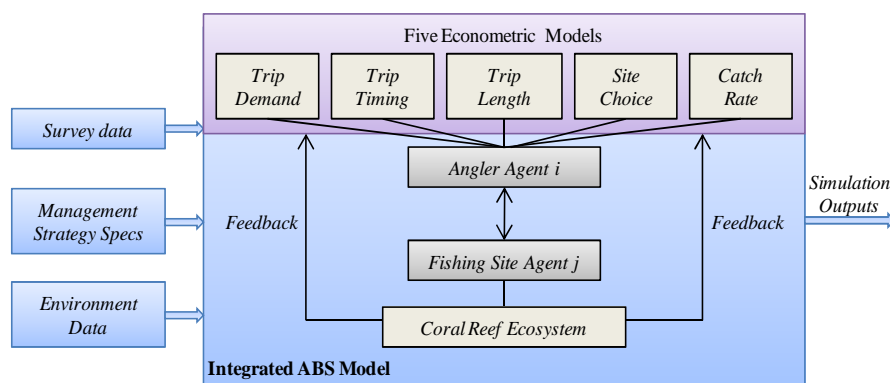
Five Econometric Models

Trip Demand

Trip Timing

Trip Length

Site Choice

Catch Rate

Survey data

Management Strategy Specs

Environment Data

Angler Agent i

Feedback

Feedback

Fishing Site Agent j

Coral Reef Ecosystem

Simulation Outputs

Integrated ABS Model